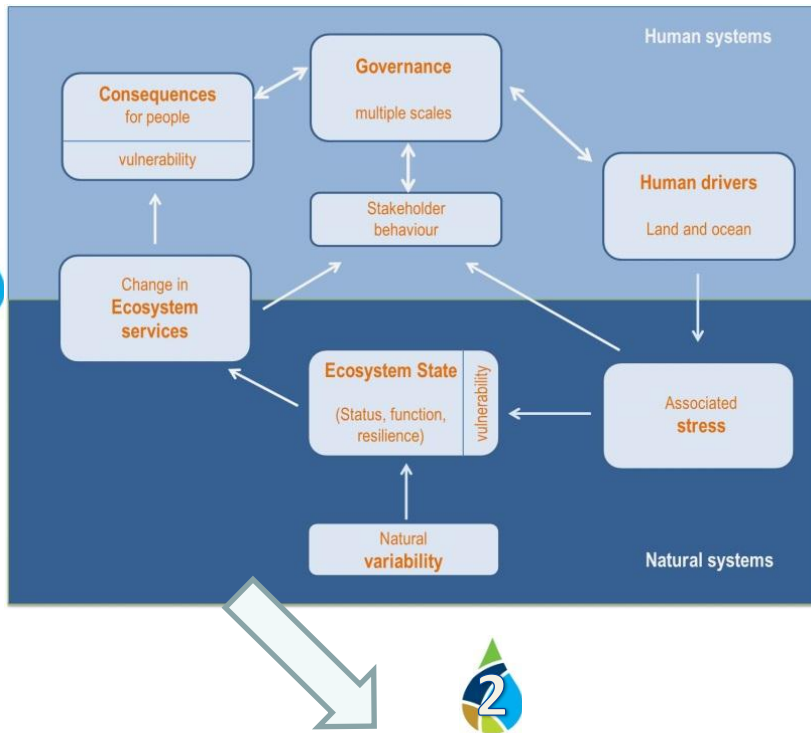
Human systems

Consequences
for people

vulnerability

Governance

multiple scales

Stakeholder behaviour

Human drivers

Land and ocean

Change in
Ecosystem services

Ecosystem State

(Status, function, resilience)

vulnerability

Associated
stress

Natural
variability

Natural systems

2